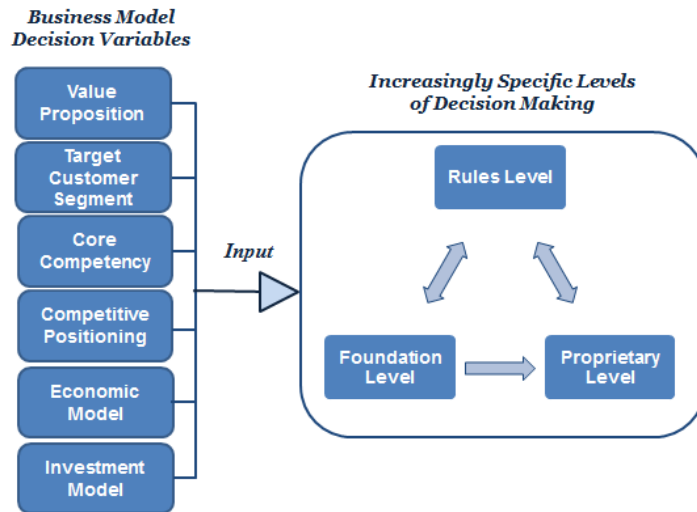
Business Model Decision Variables

Value Proposition

Target Customer Segment

Core Competency

Competitive Positioning

Economic Model

Investment Model

Input

Increasingly Specific Levels of Decision Making

Rules Level

Foundation Level

Proprietary Level